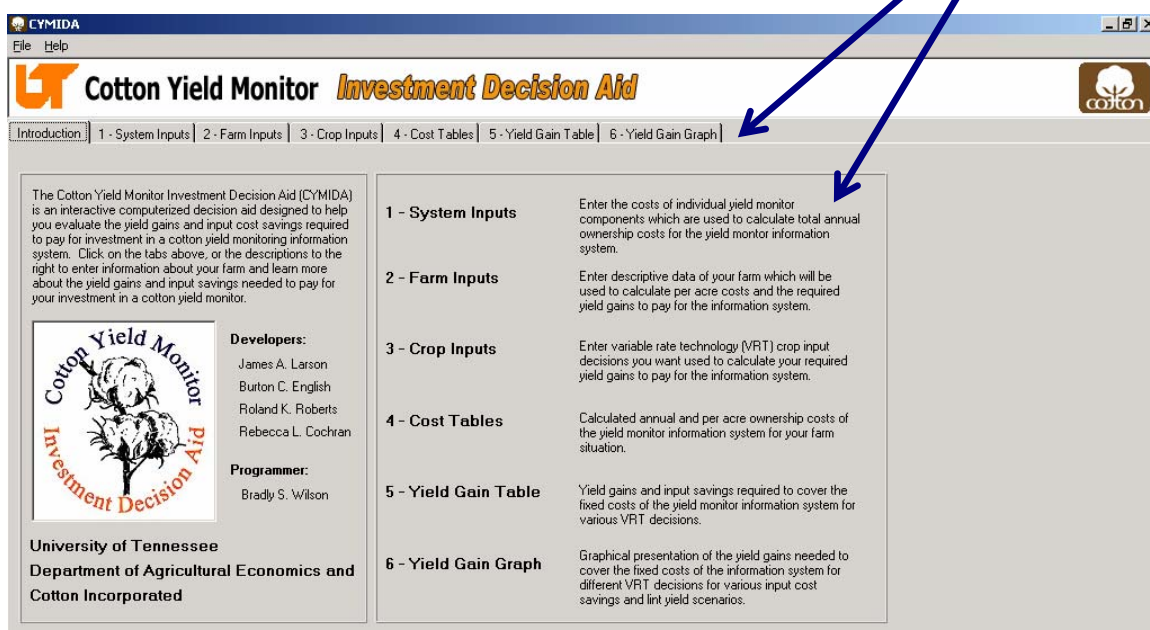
CYMIDA
File Help

Cotton Yield Monitor Investment Decision Aid

cotton

Introduction | 1 - System Inputs | 2 - Farm Inputs | 3 - Crop Inputs | 4 - Cost Tables | 5 - Yield Gain Table | 6 - Yield Gain Graph

The Cotton Yield Monitor Investment Decision Aid (CYMIDA) is an interactive computerized decision aid designed to help you evaluate the yield gains and input cost savings required to pay for investment in a cotton yield monitoring information system. Click on the tabs above, or the descriptions to the right to enter information about your farm and learn more about the yield gains and input savings needed to pay for your investment in a cotton yield monitor.

Cotton Yield Monitor Investment Decision Aid

Developers:
James A. Larson
Burton C. English
Roland K. Roberts
Rebecca L. Cochran

Programmer:
Bradly S. Wilson

University of Tennessee
Department of Agricultural Economics and
Cotton Incorporated

1 - System Inputs
Enter the costs of individual yield monitor components which are used to calculate total annual ownership costs for the yield montor information system.

2 - Farm Inputs
Enter descriptive data of your farm which will be used to calculate per acre costs and the required yield gains to pay for the information system.

3 - Crop Inputs
Enter variable rate technology (VRT) crop input decisions you want used to calculate your required yield gains to pay for the information system.

4 - Cost Tables
Calculated annual and per acre ownership costs of the yield monitor information system for your farm situation.

5 - Yield Gain Table
Yield gains and input savings required to cover the fixed costs of the yield monitor information system for various VRT decisions.

6 - Yield Gain Graph
Graphical presentation of the yield gains needed to cover the fixed costs of the information system for different VRT decisions for various input cost savings and lint yield scenarios.